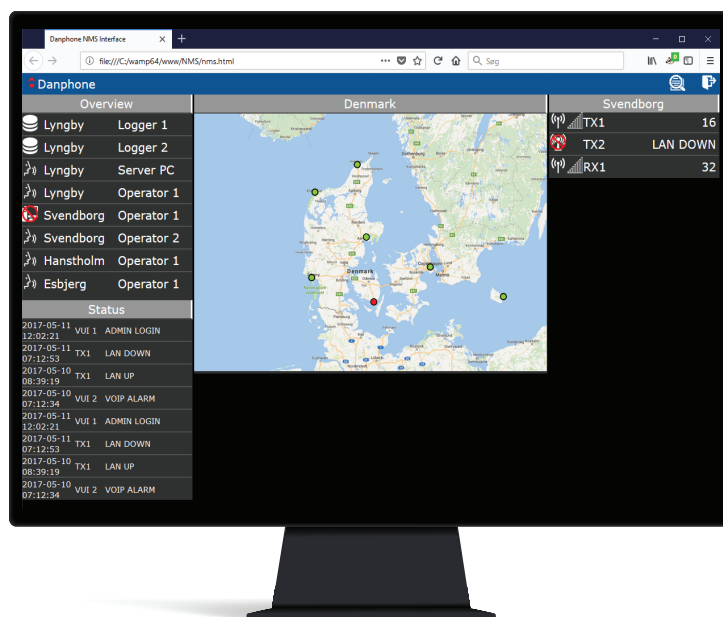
Danphone NMS Interface

file:///C:/wamp64/www/NMS/nms.html

Søg

Danphone

Overview

Lyngby Logger 1
Lyngby Logger 2
Lyngby Server PC
Lyngby Operator 1
Svendborg Operator 1
Svendborg Operator 2
Hanstholm Operator 1
Esbjerg Operator 1

Status

| | | |
|---|---|---|
| 2017-05-11 12:02:21 | VUI 1 | ADMIN LOGIN |
| 2017-05-11 07:12:53 | TX1 | LAN DOWN |
| 2017-05-10 08:39:19 | TX1 | LAN UP |
| 2017-05-10 07:12:34 | VUI 2 | VOIP ALARM |
| 2017-05-11 12:02:21 | VUI 1 | ADMIN LOGIN |
| 2017-05-11 07:12:53 | TX1 | LAN DOWN |
| 2017-05-10 08:39:19 | TX1 | LAN UP |
| 2017-05-10 07:12:34 | VUI 2 | VOIP ALARM |

Denmark

Danmark

Svendborg

TX1 16
TX2 LAN DOWN
RX1 32